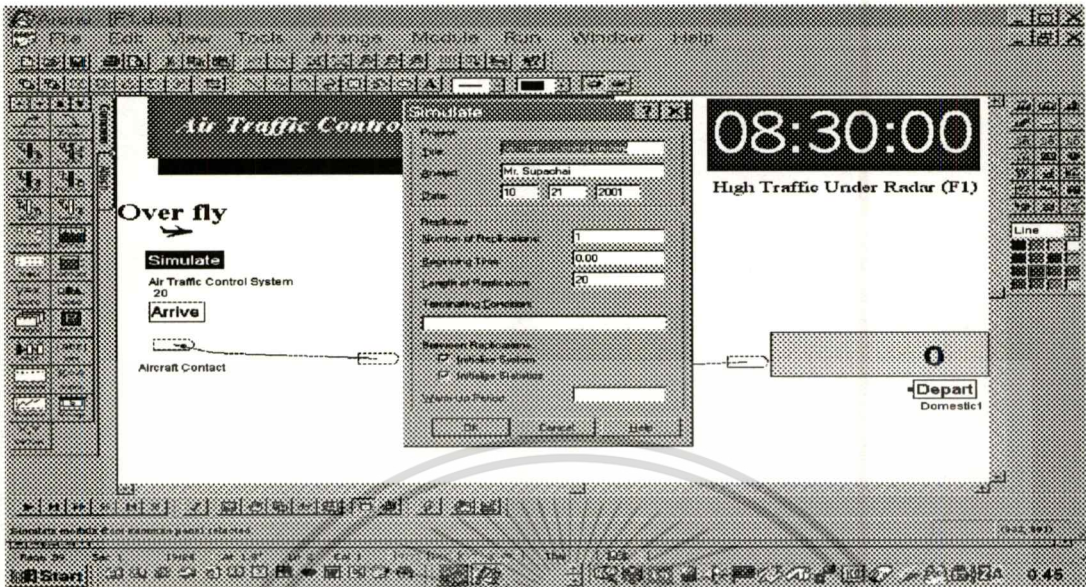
Arena - [F1.doe]

File Edit View Tools Arrange Module Run Window Help

Common

Air Traffic Contro

Over fly

Simulate

Air Traffic Control System
20

Arrive

Aircraft Contact

Simulate

Project

Title: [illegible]

Analyst: Mr. Supachai

Date: 10 21 2001

Replicate

Number of Replications: 1

Beginning Time: 0.00

Length of Replication: 20

Terminating Condition:

Between Replications
Initialize System
Initialize Statistics

Warm-up Period:

OK Cancel Help

08:30:00

High Traffic Under Radar (F1)

0

Depart

Domestic1

Line

Start

0.45